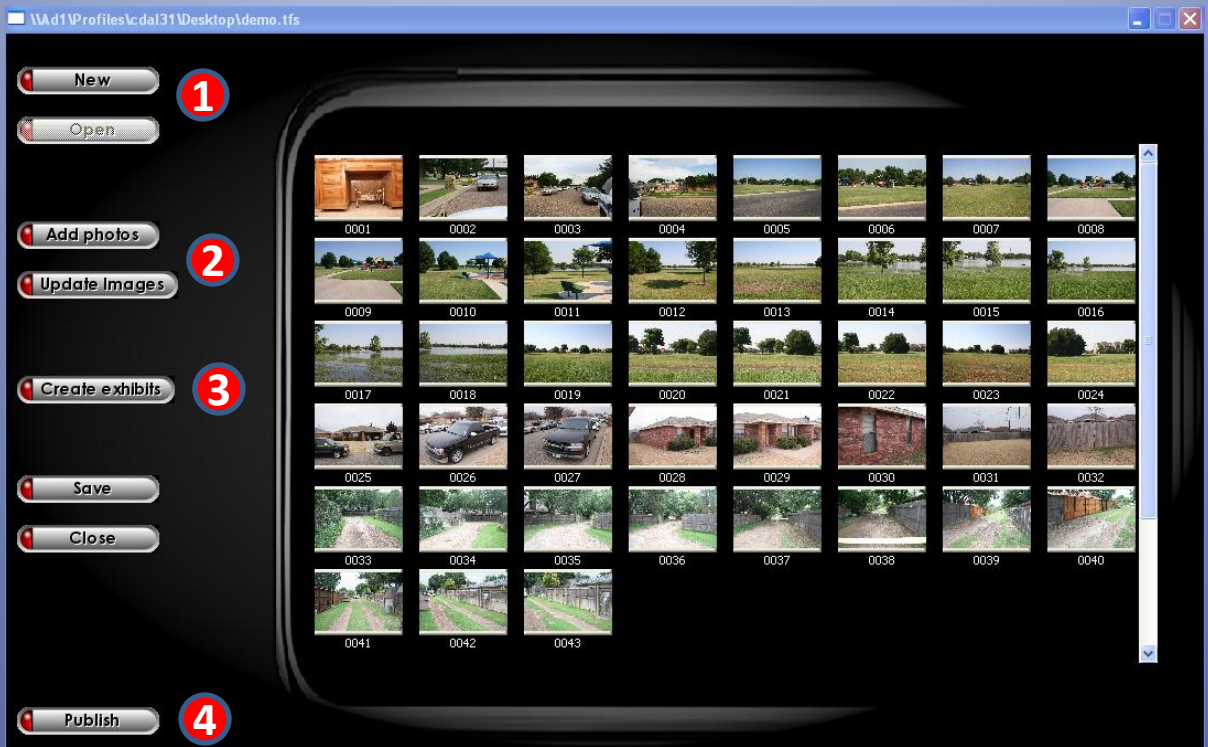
\\Ad1\Profiles\cdal31\Desktop\demo.tfs

New
1
Open

Add photos
2
Update Images

Create exhibits
3

Save
Close

Publish
4

0001 0002 0003 0004 0005 0006 0007 0008
0009 0010 0011 0012 0013 0014 0015 0016
0017 0018 0019 0020 0021 0022 0023 0024
0025 0026 0027 0028 0029 0030 0031 0032
0033 0034 0035 0036 0037 0038 0039 0040
0041 0042 0043